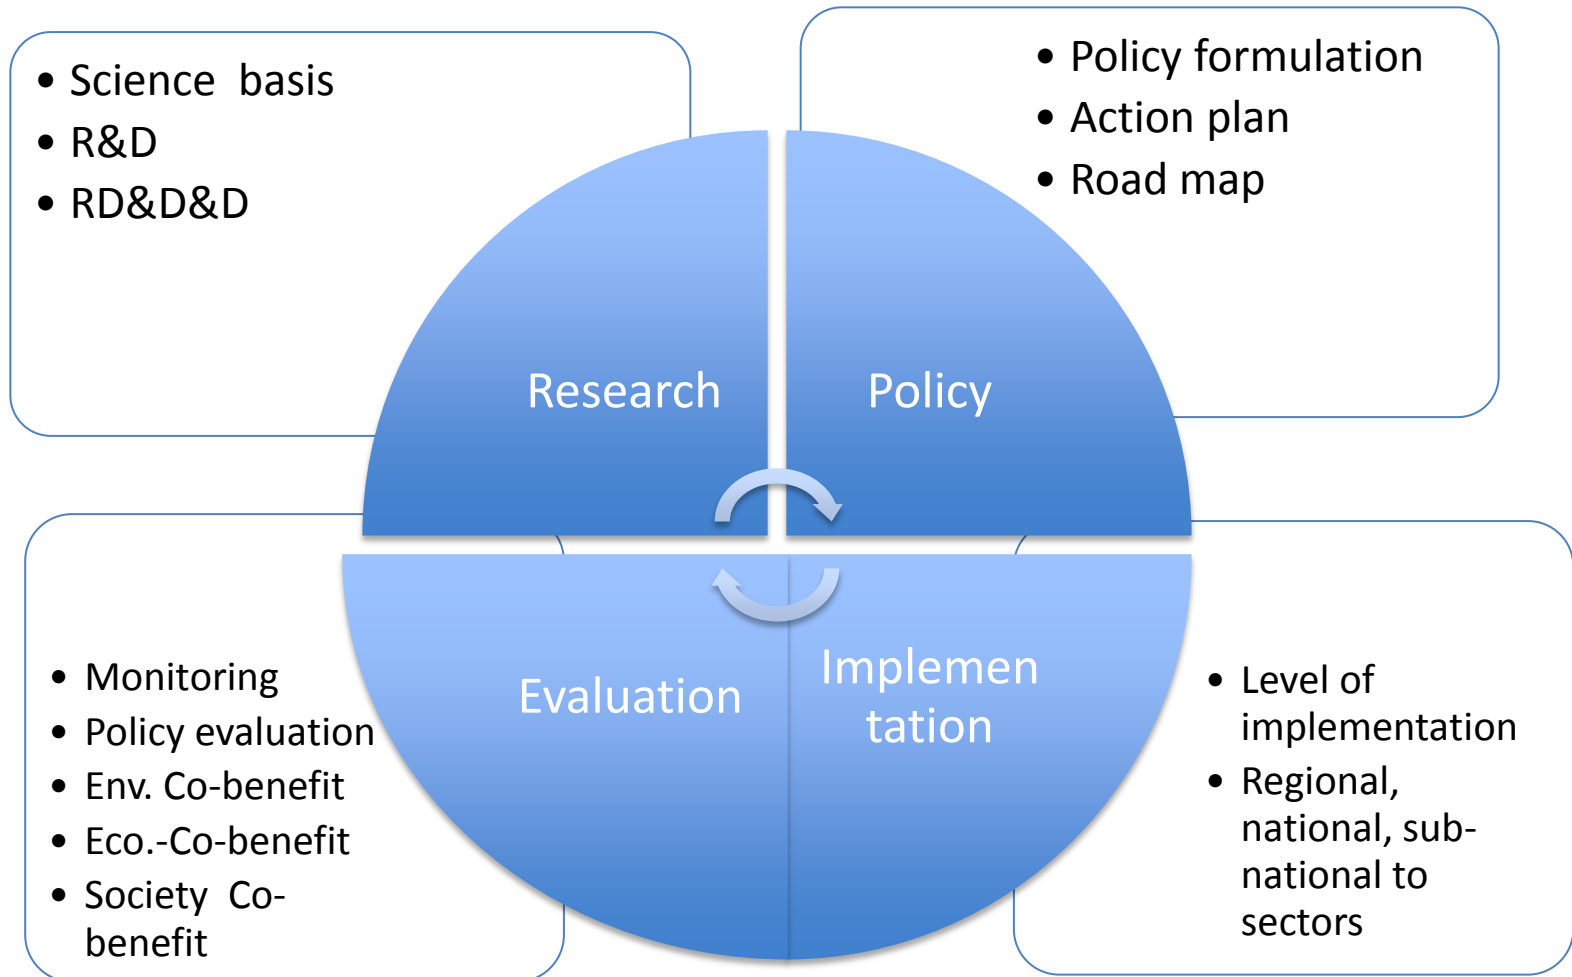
- Science basis
- R&D
- RD&D&D

- Policy formulation
- Action plan
- Road map

Research

Policy

Evaluation

Implementation

- Monitoring
- Policy evaluation
- Env. Co-benefit
- Eco.-Co-benefit
- Society Co-benefit

- Level of implementation
- Regional, national, sub-national to sectors